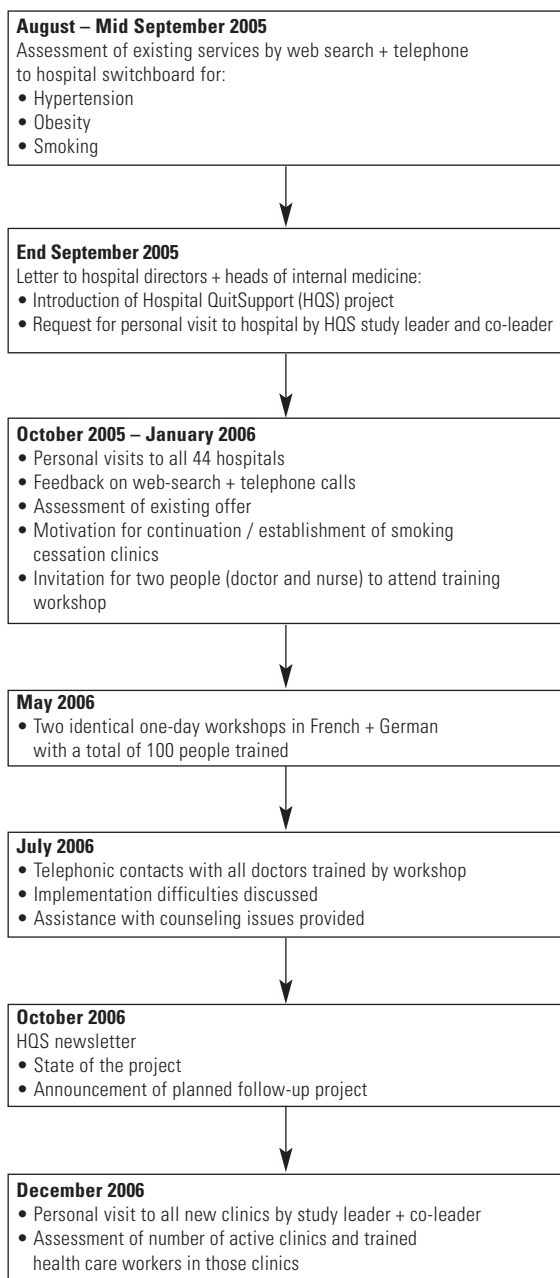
**August – Mid September 2005**
Assessment of existing services by web search + telephone to hospital switchboard for:
• Hypertension
• Obesity
• Smoking

**End September 2005**
Letter to hospital directors + heads of internal medicine:
• Introduction of Hospital QuitSupport (HQS) project
• Request for personal visit to hospital by HQS study leader and co-leader

**October 2005 – January 2006**
• Personal visits to all 44 hospitals
• Feedback on web-search + telephone calls
• Assessment of existing offer
• Motivation for continuation / establishment of smoking cessation clinics
• Invitation for two people (doctor and nurse) to attend training workshop

**May 2006**
• Two identical one-day workshops in French + German with a total of 100 people trained

**July 2006**
• Telephonic contacts with all doctors trained by workshop
• Implementation difficulties discussed
• Assistance with counseling issues provided

**October 2006**
HQS newsletter
• State of the project
• Announcement of planned follow-up project

**December 2006**
• Personal visit to all new clinics by study leader + co-leader
• Assessment of number of active clinics and trained health care workers in those clinics